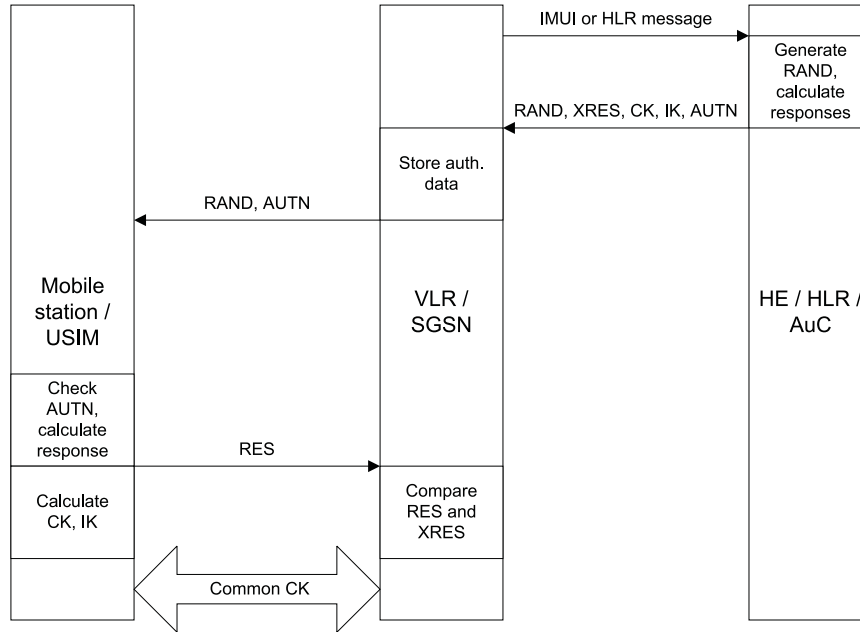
IMUI or HLR message

Generate RAND, calculate responses

RAND, XRES, CK, IK, AUTN

Store auth. data

RAND, AUTN

Mobile station / USIM

VLR / SGSN

HE / HLR / AuC

Check AUTN, calculate response

RES

Calculate CK, IK

Compare RES and XRES

Common CK